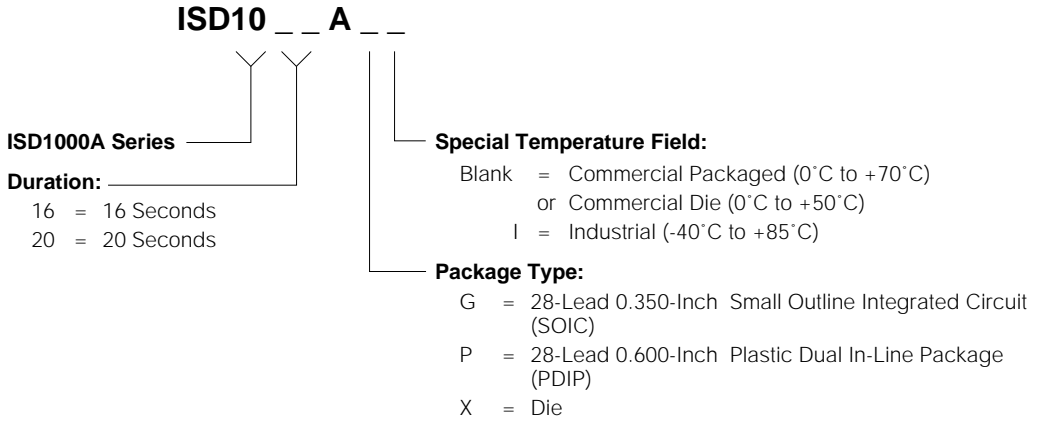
ISD10 _ _ A _ _

ISD1000A Series

Duration:
16 = 16 Seconds
20 = 20 Seconds

Special Temperature Field:
Blank = Commercial Packaged (0˚C to +70˚C)
or Commercial Die (0˚C to +50˚C)
I = Industrial (-40˚C to +85˚C)

Package Type:
G = 28-Lead 0.350-Inch Small Outline Integrated Circuit (SOIC)
P = 28-Lead 0.600-Inch Plastic Dual In-Line Package (PDIP)
X = Die